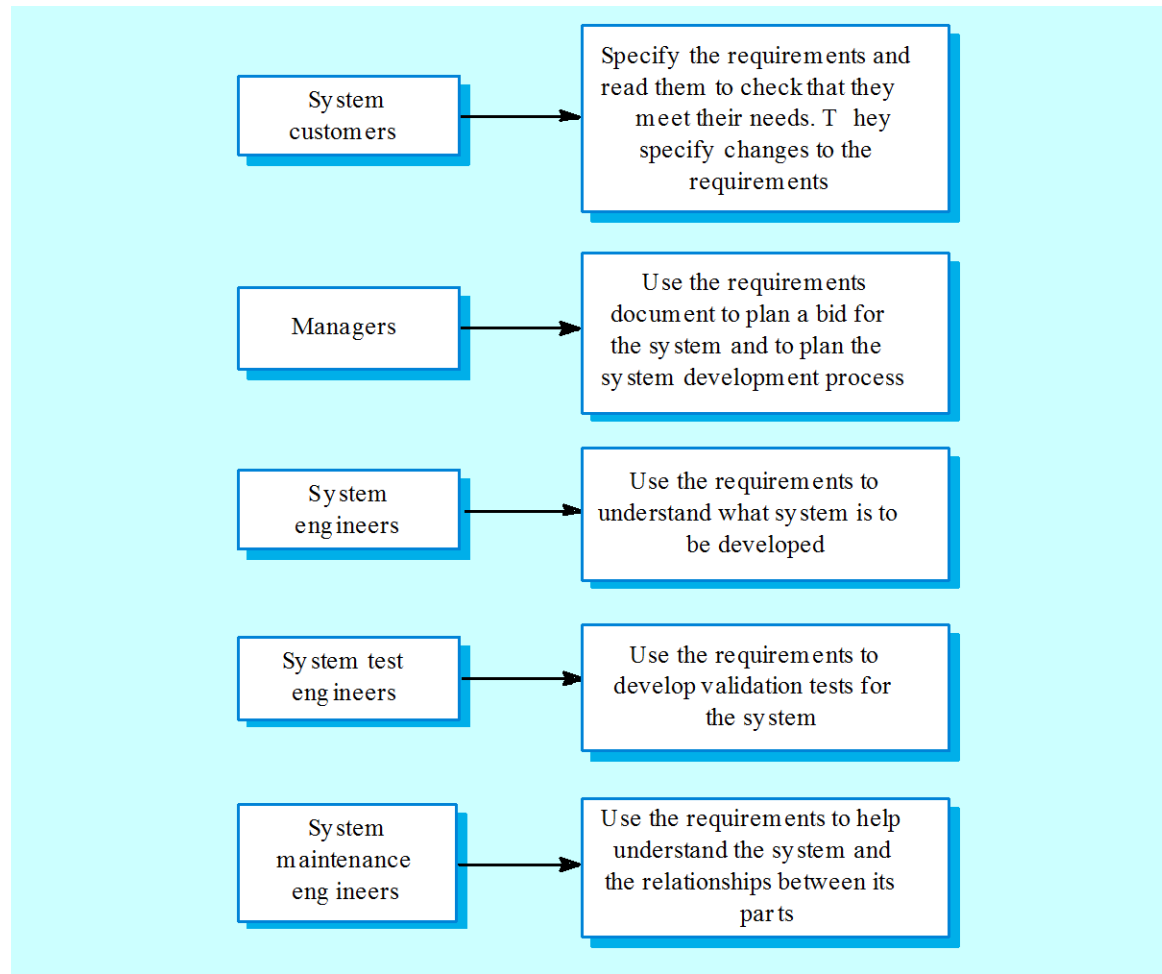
System customers

Specify the requirements and read them to check that they meet their needs. T hey specify changes to the requirements

Managers

Use the requirements document to plan a bid for the system and to plan the system development process

System engineers

Use the requirements to understand what system is to be developed

System test engineers

Use the requirements to develop validation tests for the system

System maintenance engineers

Use the requirements to help understand the system and the relationships between its parts